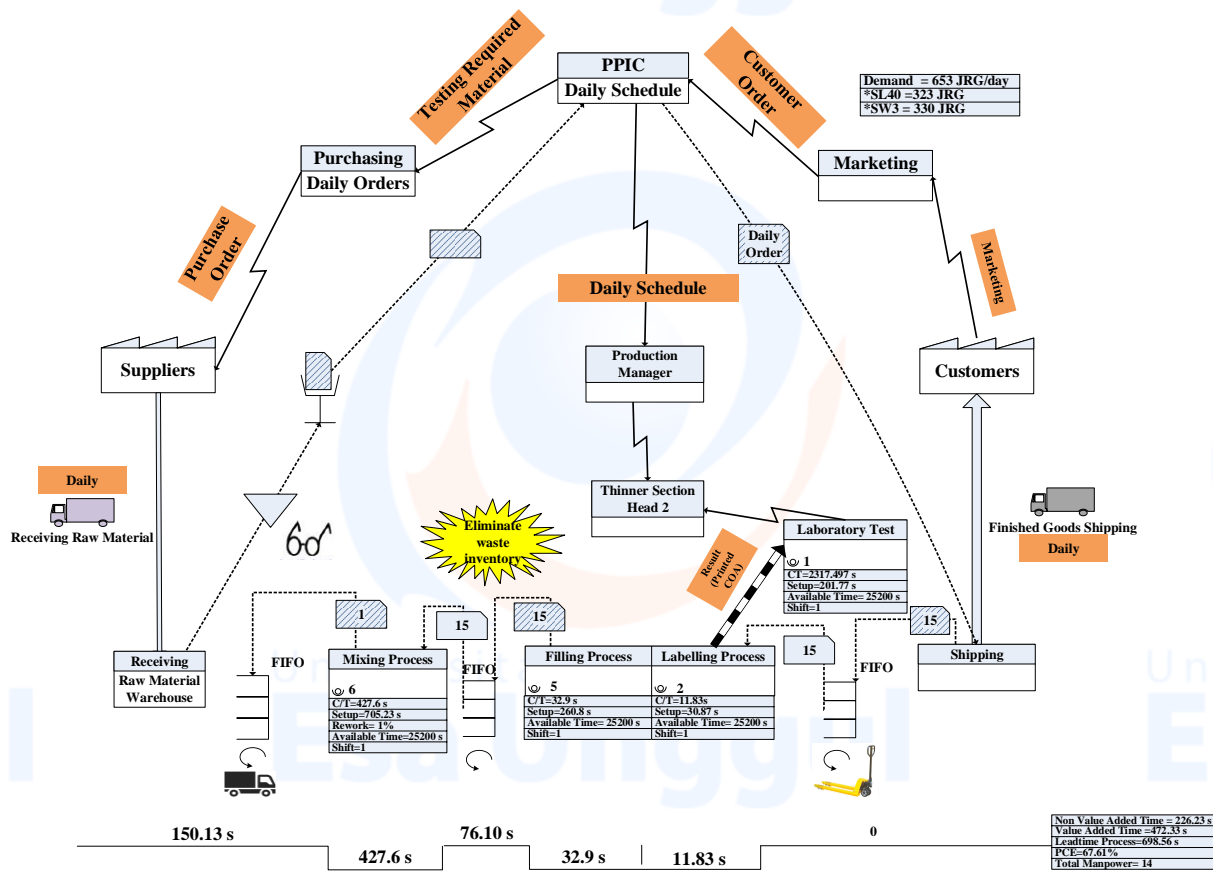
PPIC
Daily Schedule

Testing Required Material

Customer Order

| Demand = 653 JRG/day |
|---|
| *SL40 =323 JRG |
| *SW3 = 330 JRG |

Purchasing
Daily Orders

Marketing

Purchase Order

Daily Order

Marketing

Daily Schedule

Suppliers

Production Manager

Customers

Daily
Receiving Raw Material

Thinner Section Head 2

Finished Goods Shipping
Daily

Eliminate waste inventory

Laboratory Test
1
CT=2317.497 s
Setup=201.77 s
Available Time= 25200 s
Shift=1

Result (Printed COA)

1
15
15
15
15

FIFO
FIFO
FIFO

Receiving
Raw Material Warehouse

Mixing Process
6
C/T=427.6 s
Setup=705.23 s
Rework= 1%
Available Time=25200 s
Shift=1

Filling Process
5
C/T=32.9 s
Setup=260.8 s
Available Time= 25200 s
Shift=1

Labelling Process
2
C/T=11.83s
Setup=30.87 s
Available Time= 25200 s
Shift=1

Shipping

150.13 s
427.6 s
76.10 s
32.9 s
11.83 s
0

Non Value Added Time = 226.23 s
Value Added Time =472.33 s
Leadtime Process=698.56 s
PCE=67.61%
Total Manpower= 14